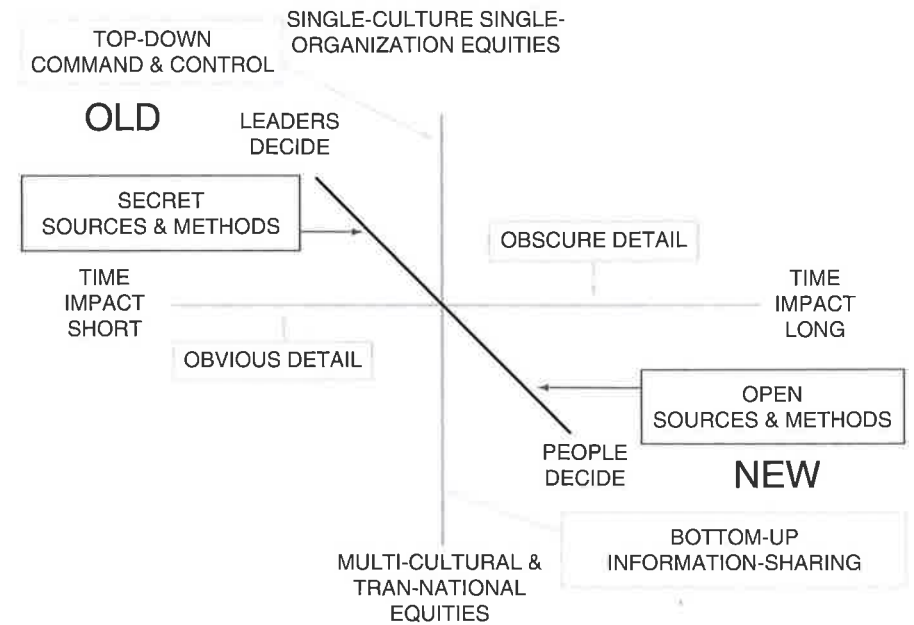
SINGLE-CULTURE SINGLE-ORGANIZATION EQUITIES

TOP-DOWN COMMAND & CONTROL

OLD

LEADERS DECIDE

SECRET SOURCES & METHODS

OBSCURE DETAIL

TIME IMPACT SHORT

TIME IMPACT LONG

OBVIOUS DETAIL

OPEN SOURCES & METHODS

PEOPLE DECIDE

NEW

BOTTOM-UP INFORMATION-SHARING

MULTI-CULTURAL & TRAN-NATIONAL EQUITIES